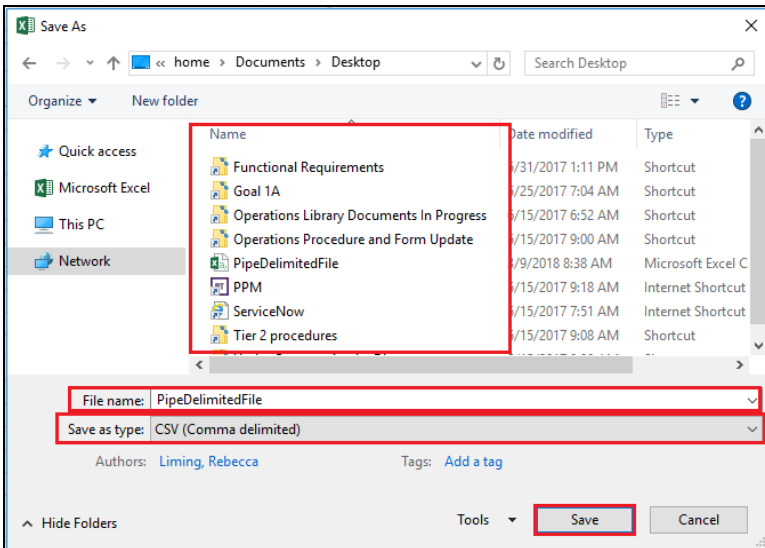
Save As

« home › Documents › Desktop

Search Desktop

Organize ▾ New folder

Quick access

Microsoft Excel

This PC

Network

| Name | Date modified | Type |
|---|---|---|
| Functional Requirements | 5/31/2017 1:11 PM | Shortcut |
| Goal 1A | 5/25/2017 7:04 AM | Shortcut |
| Operations Library Documents In Progress | 5/15/2017 6:52 AM | Shortcut |
| Operations Procedure and Form Update | 5/15/2017 9:00 AM | Shortcut |
| PipeDelimitedFile | 3/9/2018 8:38 AM | Microsoft Excel C |
| PPM | 5/15/2017 9:18 AM | Internet Shortcut |
| ServiceNow | 5/15/2017 7:51 AM | Internet Shortcut |
| Tier 2 procedures | 5/15/2017 9:08 AM | Shortcut |

File name: PipeDelimitedFile

Save as type: CSV (Comma delimited)

Authors: Liming, Rebecca

Tags: Add a tag

Hide Folders

Tools ▾

Save

Cancel